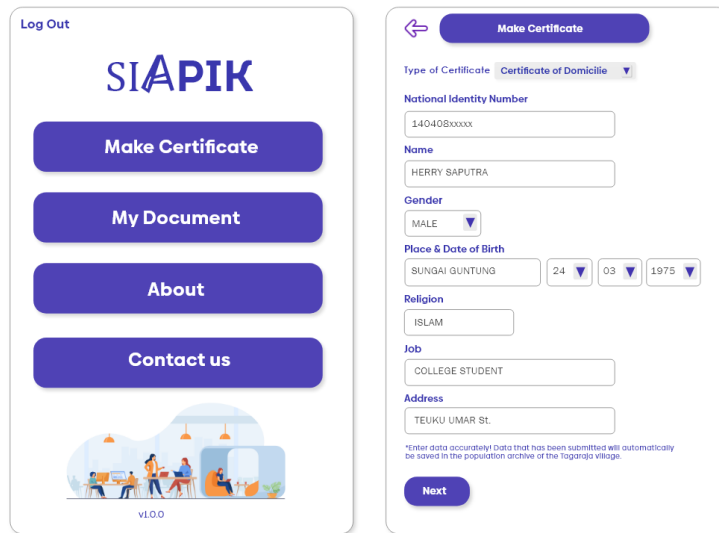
Log Out

SIAPIK

Make Certificate

My Document

About

Contact us

v1.0.0

Make Certificate

Type of Certificate Certificate of Domicilie

National Identity Number

140408xxxxx

Name

HERRY SAPUTRA

Gender

MALE

Place & Date of Birth

SUNGAI GUNTUNG 24 03 1975

Religion

ISLAM

Job

COLLEGE STUDENT

Address

TEUKU UMAR St.

*Enter data accurately! Data that has been submitted will automatically be saved in the population archive of the Tagaraja village.

Next